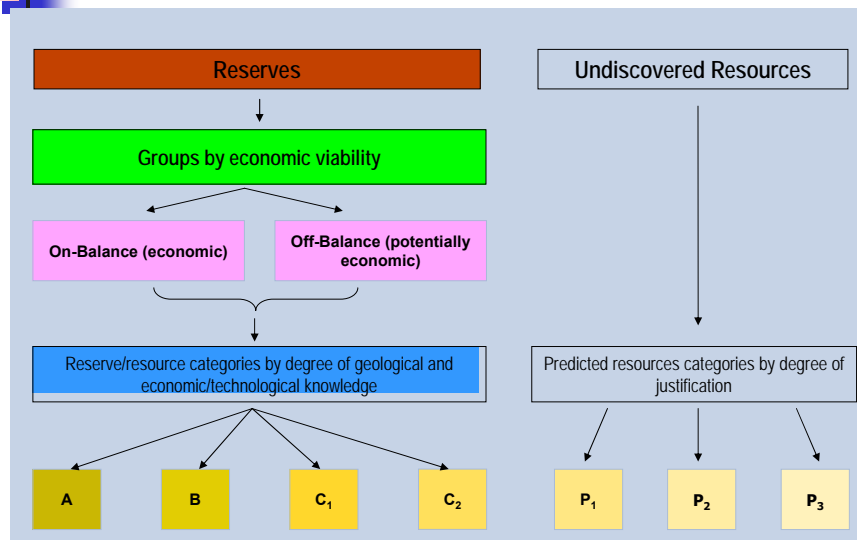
Reserves

Undiscovered Resources

Groups by economic viability

On-Balance (economic)

Off-Balance (potentially economic)

Reserve/resource categories by degree of geological and economic/technological knowledge

Predicted resources categories by degree of justification

A

B

$C_1$

$C_2$

$P_1$

$P_2$

$P_3$